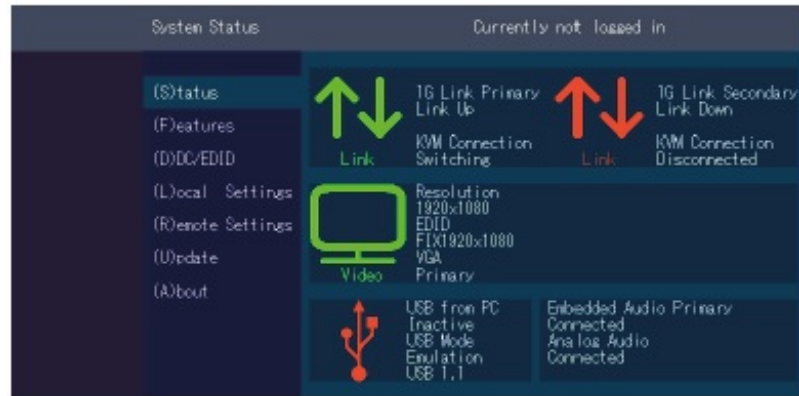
System Status

Currently not logged in

(S)tatus
(F)eatures
(D)DC/EDID
(L)ocal Settings
(R)emote Settings
(U)pdate
(A)bout

Link

1G Link Primary
Link Up
KVM Connection
Switching

Link

1G Link Secondary
Link Down
KVM Connection
Disconnected

Video

Resolution
1920x1080
EDID
FIX1920x1080
VGA
Primary

USB from PC
Inactive
USB Mode
Emulation
USB 1.1

Embedded Audio Primary
Connected
Analog Audio
Connected